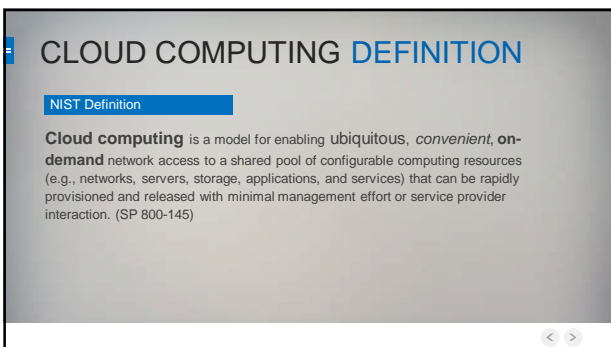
CLOUD COMPUTING DEFINITION

NIST Definition

**Cloud computing** is a model for enabling ubiquitous, *convenient*, **on-demand** network access to a shared pool of configurable computing resources (e.g., networks, servers, storage, applications, and services) that can be rapidly provisioned and released with minimal management effort or service provider interaction. (SP 800-145)

< >